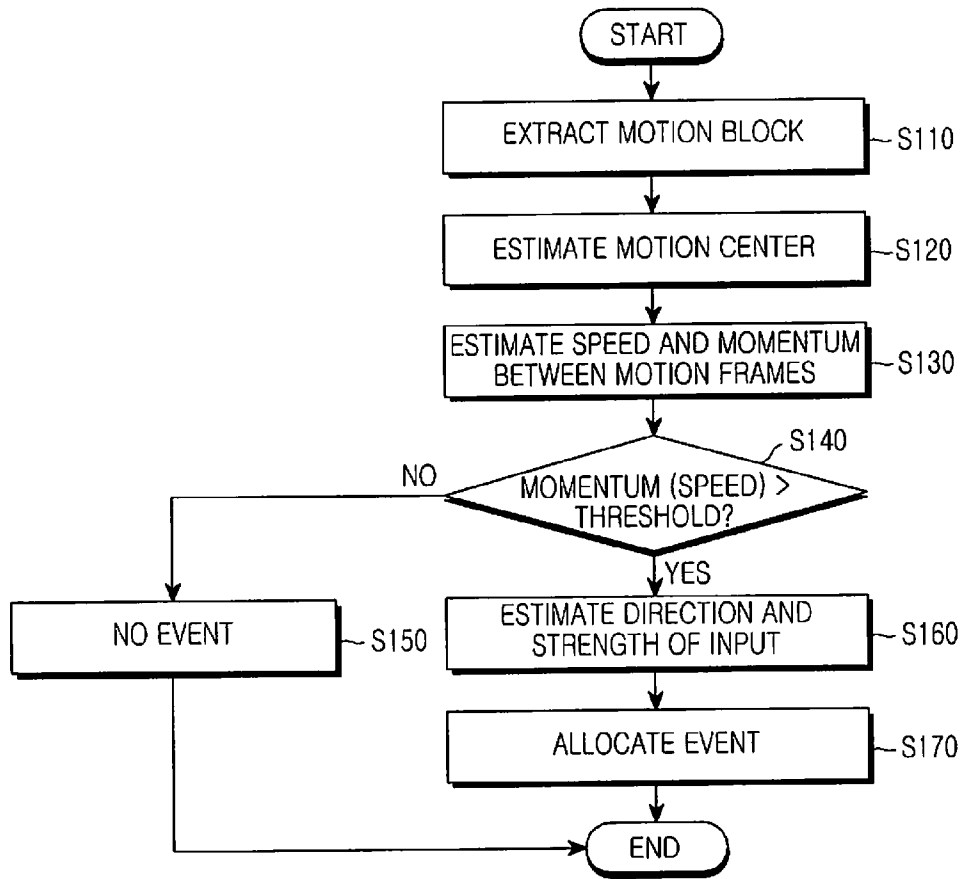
START

EXTRACT MOTION BLOCK
S110

ESTIMATE MOTION CENTER
S120

ESTIMATE SPEED AND MOMENTUM BETWEEN MOTION FRAMES
S130

S140
MOMENTUM (SPEED) > THRESHOLD?

NO

YES

NO EVENT
S150

ESTIMATE DIRECTION AND STRENGTH OF INPUT
S160

ALLOCATE EVENT
S170

END